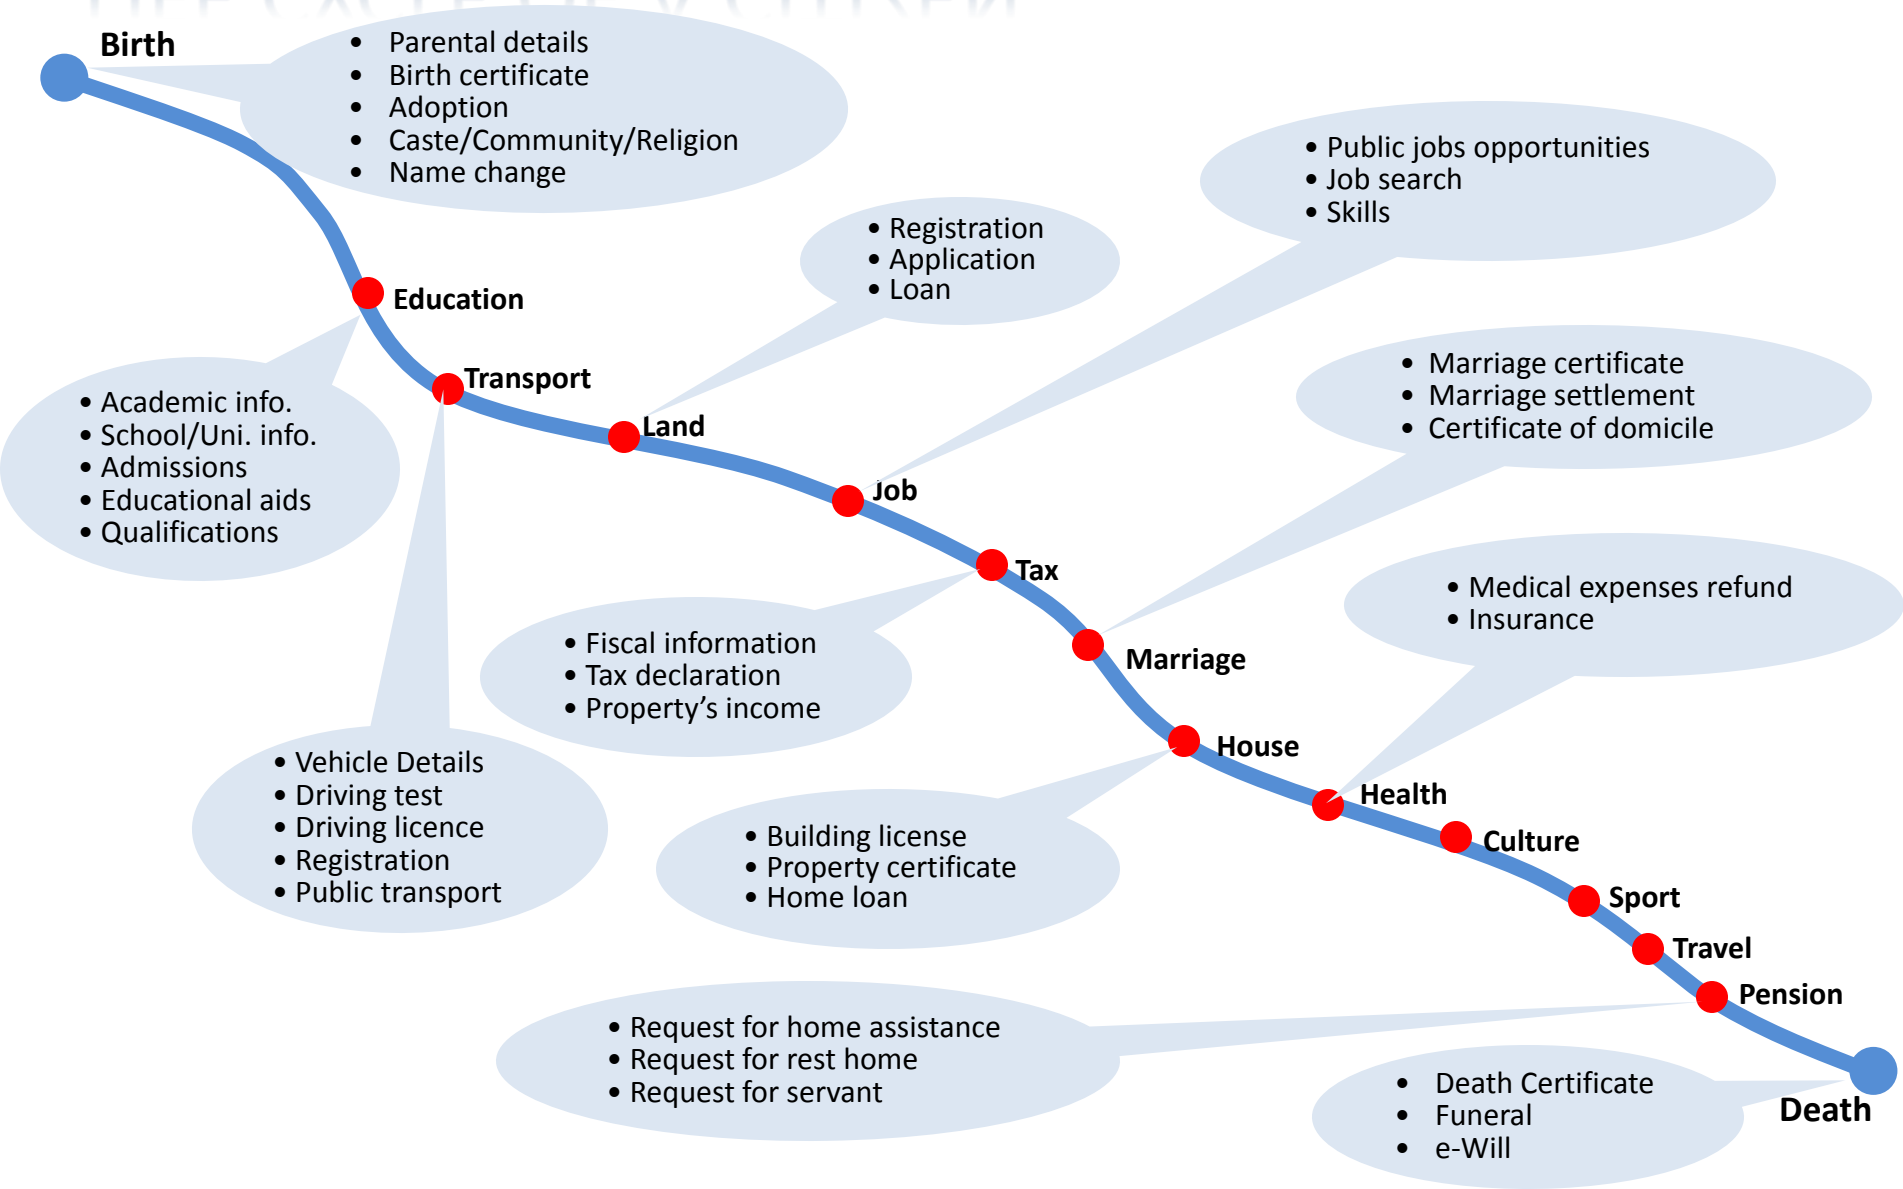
Birth

- Parental details
- Birth certificate
- Adoption
- Caste/Community/Religion
- Name change

- Public jobs opportunities
- Job search
- Skills

- Registration
- Application
- Loan

Education

- Academic info.
- School/Uni. info.
- Admissions
- Educational aids
- Qualifications

Transport

Land

- Marriage certificate
- Marriage settlement
- Certificate of domicile

Job

Tax

- Fiscal information
- Tax declaration
- Property's income

Marriage

- Medical expenses refund
- Insurance

- Vehicle Details
- Driving test
- Driving licence
- Registration
- Public transport

House

Health

- Building license
- Property certificate
- Home loan

Culture

Sport

Travel

Pension

- Request for home assistance
- Request for rest home
- Request for servant

- Death Certificate
- Funeral
- e-Will

Death